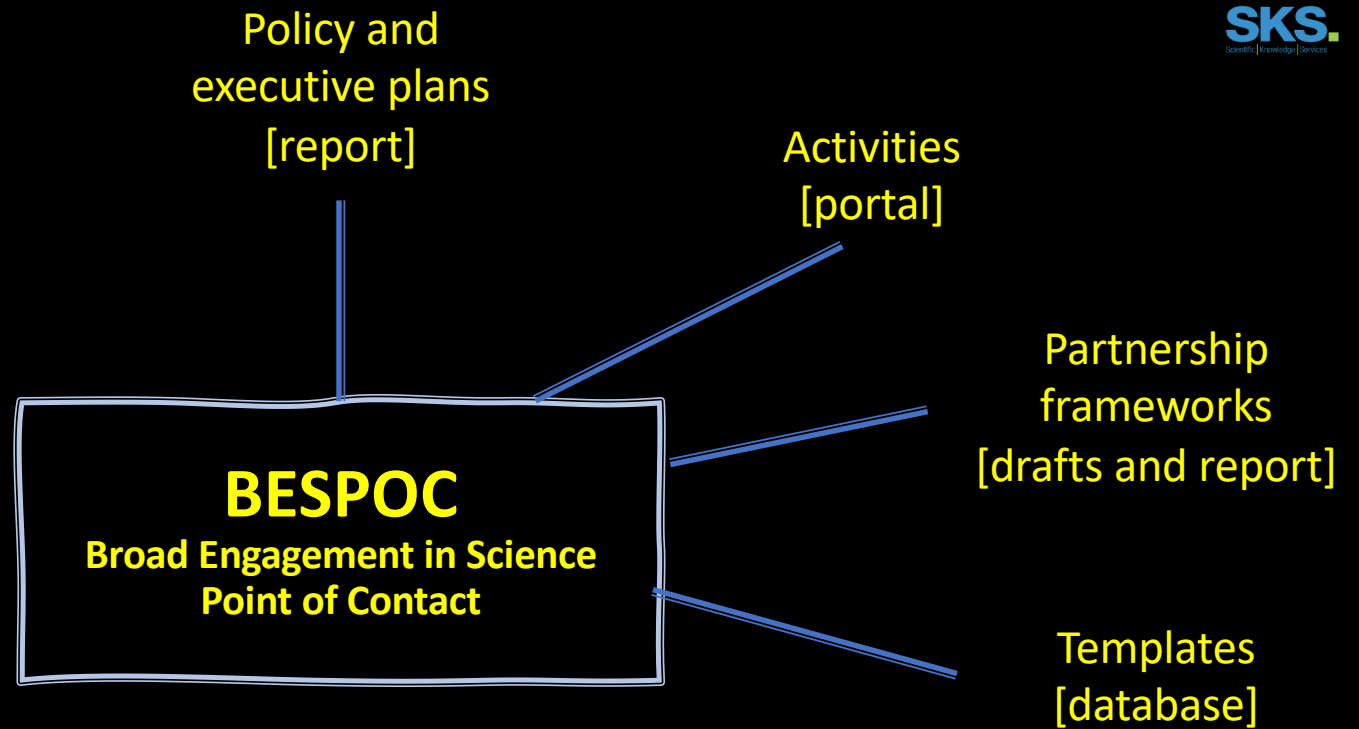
Policy and executive plans [report]

SKS.
Scientific | Knowledge | Services

Activities [portal]

Partnership frameworks [drafts and report]

BESPOC
Broad Engagement in Science Point of Contact

Templates [database]